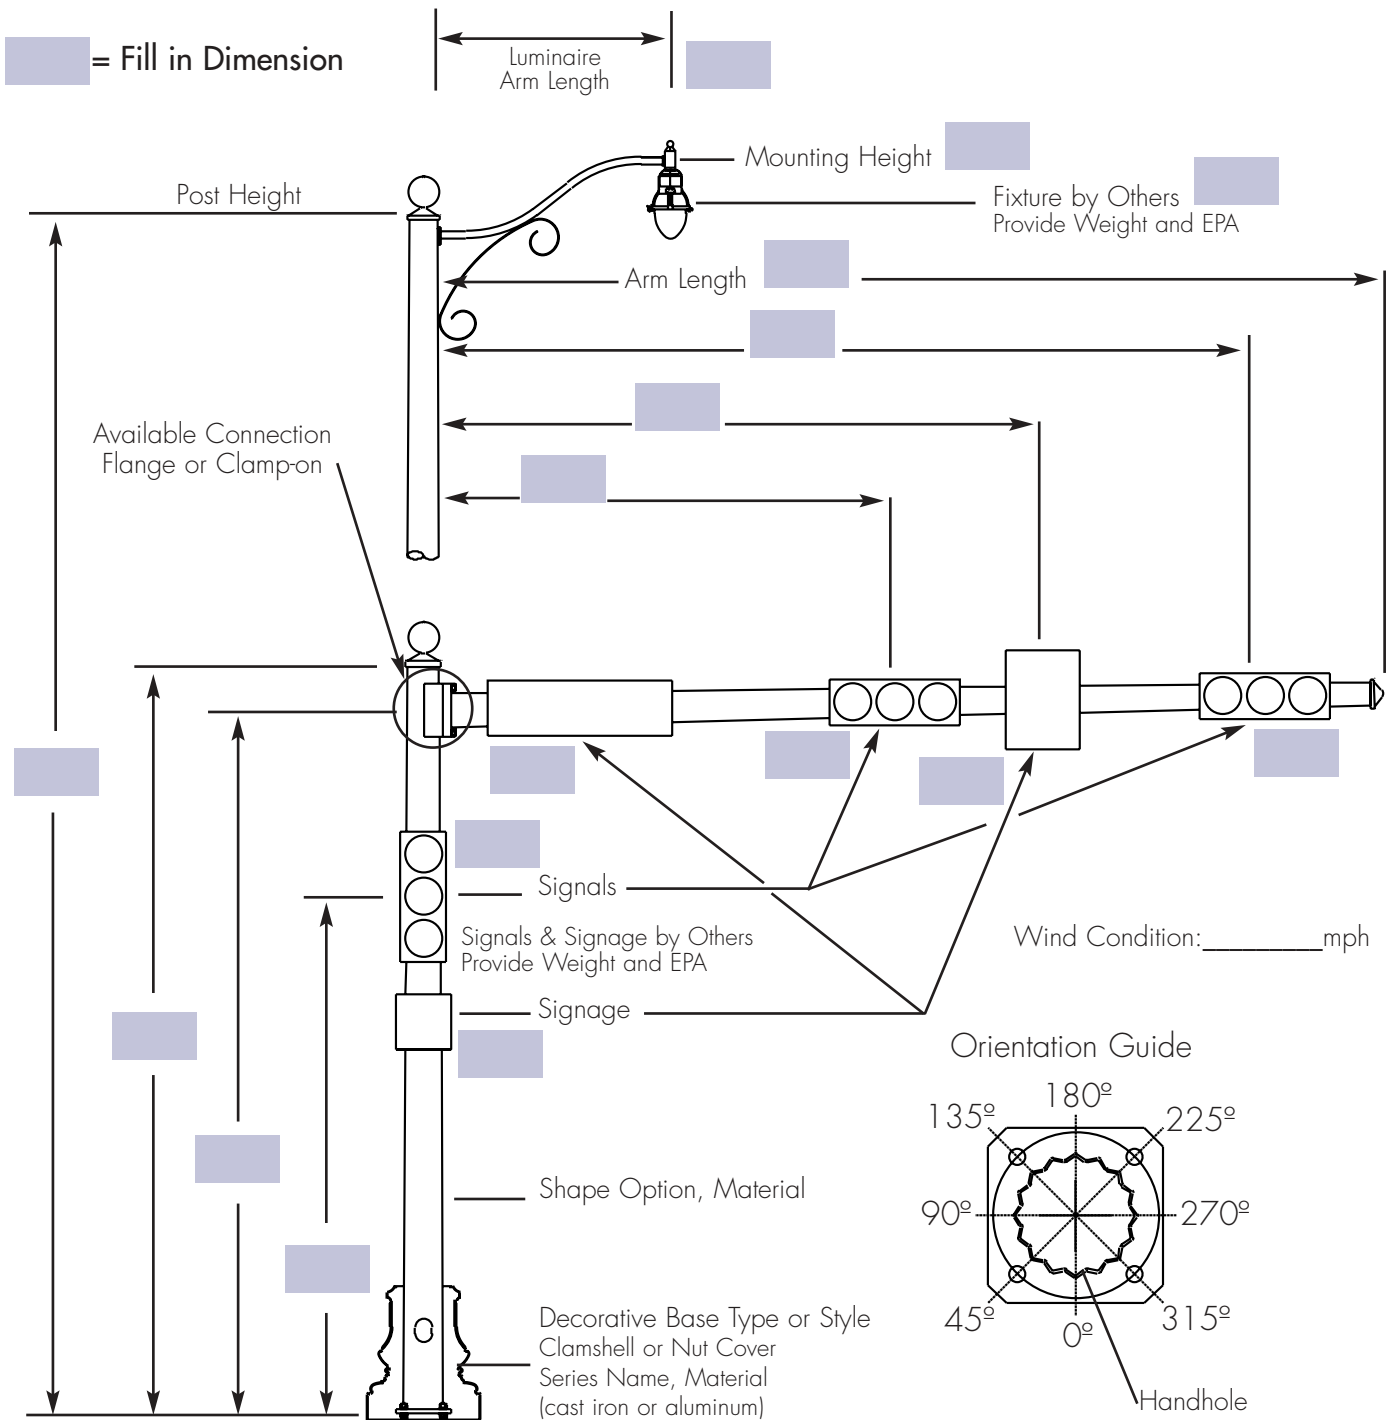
= Fill in Dimension

Luminaire Arm Length

Mounting Height

Post Height

Fixture by Others
Provide Weight and EPA

Arm Length

Available Connection
Flange or Clamp-on

Signals

Signals & Signage by Others
Provide Weight and EPA

Wind Condition:________mph

Signage

Orientation Guide

180º
135º
225º
90º
270º
45º
0º
315º

Shape Option, Material

Decorative Base Type or Style
Clamshell or Nut Cover
Series Name, Material
(cast iron or aluminum)

Handhole